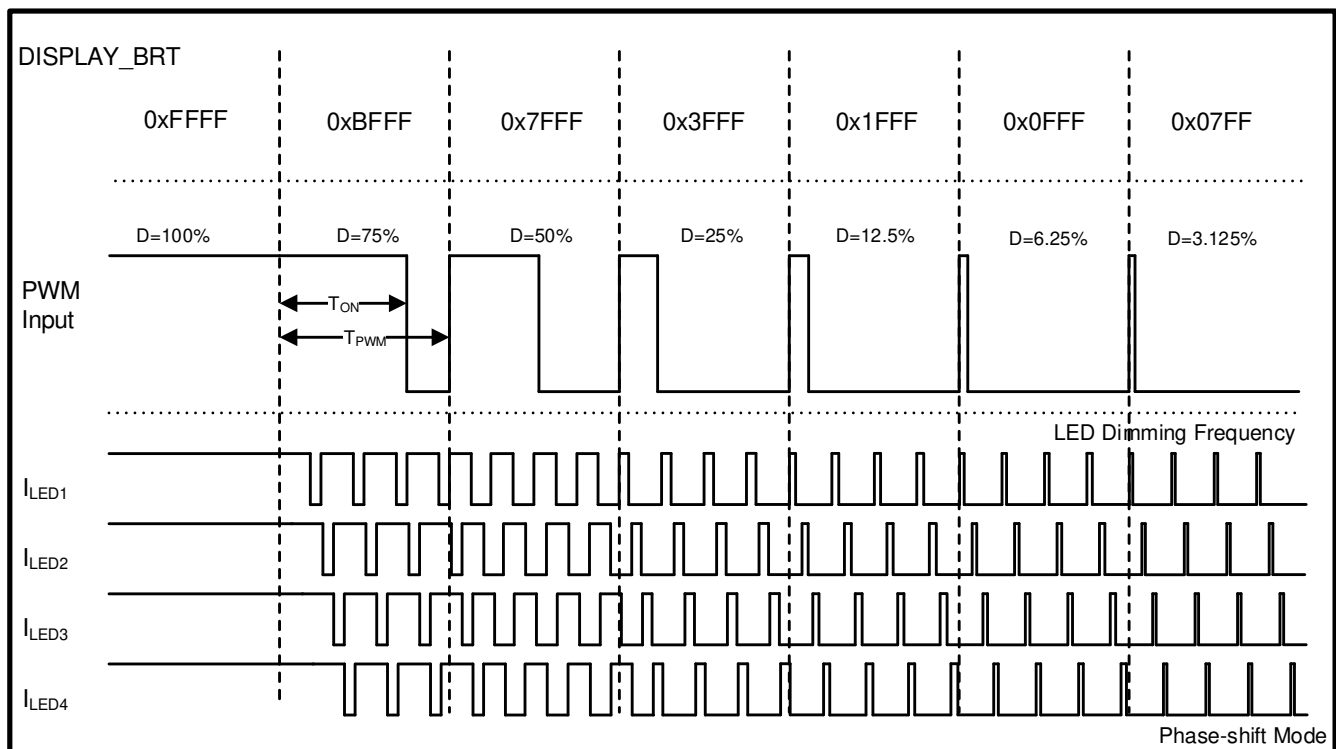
DISPLAY_BRT

0xFFFF 0xBFFF 0x7FFF 0x3FFF 0x1FFF 0x0FFF 0x07FF

D=100% D=75% D=50% D=25% D=12.5% D=6.25% D=3.125%

PWM Input

$T_{ON}$

$T_{PWM}$

LED Dimming Frequency

$I_{LED1}$

$I_{LED2}$

$I_{LED3}$

$I_{LED4}$

Phase-shift Mode